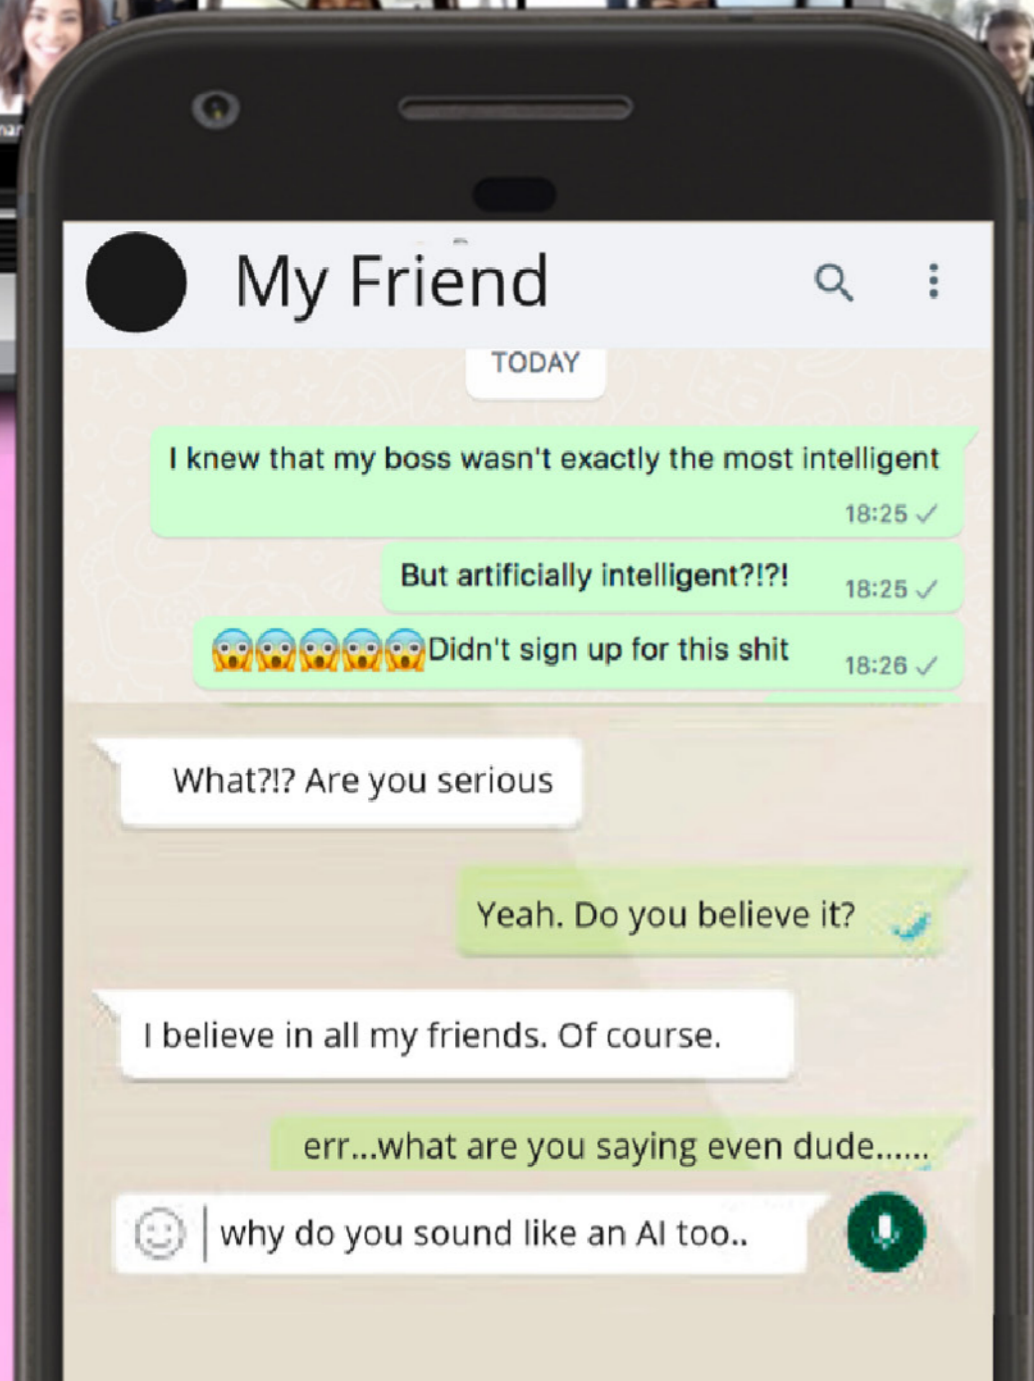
My Friend

TODAY

I knew that my boss wasn't exactly the most intelligent
18:25 ✓

But artificially intelligent?!?!
18:25 ✓

😱😱😱😱😱Didn't sign up for this shit
18:26 ✓

What?!? Are you serious

Yeah. Do you believe it?

I believe in all my friends. Of course.

err...what are you saying even dude......

why do you sound like an AI too..